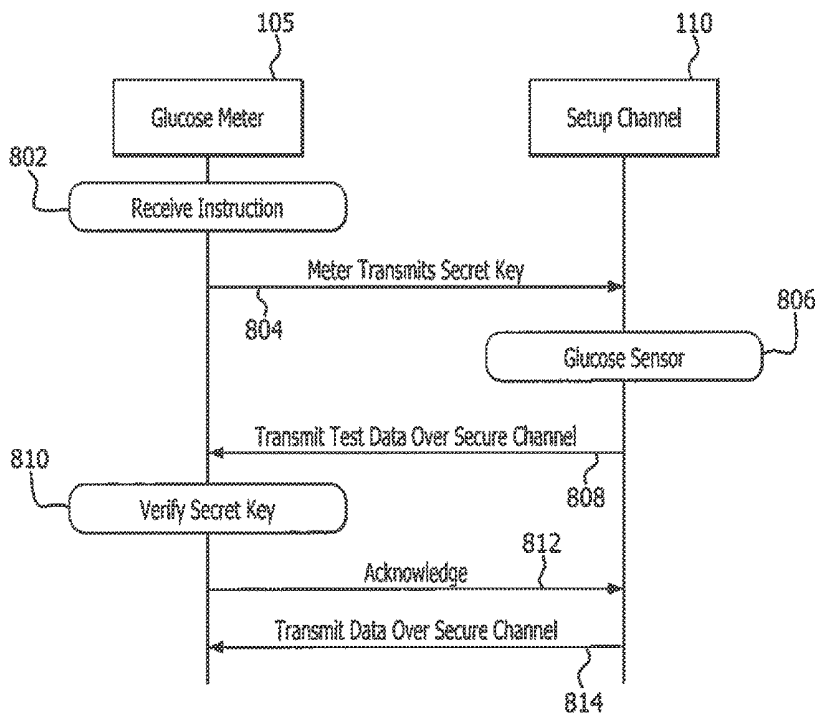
105

110

Glucose Meter

Setup Channel

802

Receive Instruction

Meter Transmits Secret Key

804

806

Glucose Sensor

Transmit Test Data Over Secure Channel

810

808

Verify Secret Key

812

Acknowledge

Transmit Data Over Secure Channel

814